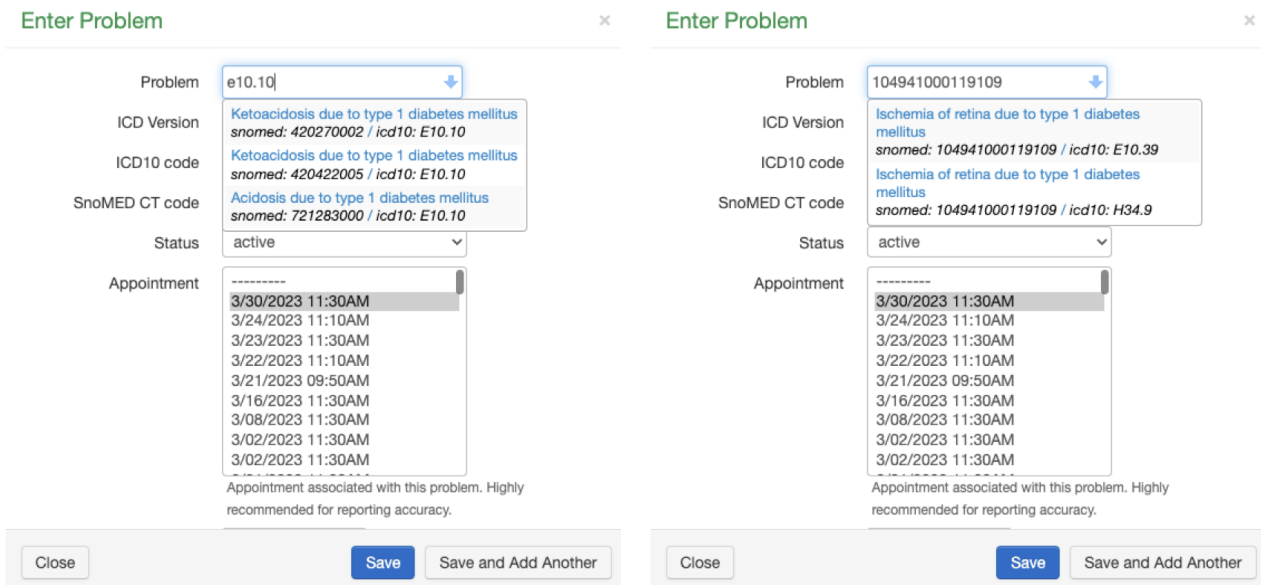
Enter Problem ×

Problem e10.10

Ketoacidosis due to type 1 diabetes mellitus
snomed: 420270002 / icd10: E10.10
Ketoacidosis due to type 1 diabetes mellitus
snomed: 420422005 / icd10: E10.10
Acidosis due to type 1 diabetes mellitus
snomed: 721283000 / icd10: E10.10

ICD Version
ICD10 code
SnoMED CT code
Status active
Appointment
---------
3/30/2023 11:30AM
3/24/2023 11:10AM
3/23/2023 11:30AM
3/22/2023 11:10AM
3/21/2023 09:50AM
3/16/2023 11:30AM
3/08/2023 11:30AM
3/02/2023 11:30AM
3/02/2023 11:30AM
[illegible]

Appointment associated with this problem. Highly recommended for reporting accuracy.

Close Save Save and Add Another

Enter Problem ×

Problem 104941000119109

Ischemia of retina due to type 1 diabetes mellitus
snomed: 104941000119109 / icd10: E10.39
Ischemia of retina due to type 1 diabetes mellitus
snomed: 104941000119109 / icd10: H34.9

ICD Version
ICD10 code
SnoMED CT code
Status active
Appointment
---------
3/30/2023 11:30AM
3/24/2023 11:10AM
3/23/2023 11:30AM
3/22/2023 11:10AM
3/21/2023 09:50AM
3/16/2023 11:30AM
3/08/2023 11:30AM
3/02/2023 11:30AM
3/02/2023 11:30AM
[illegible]

Appointment associated with this problem. Highly recommended for reporting accuracy.

Close Save Save and Add Another